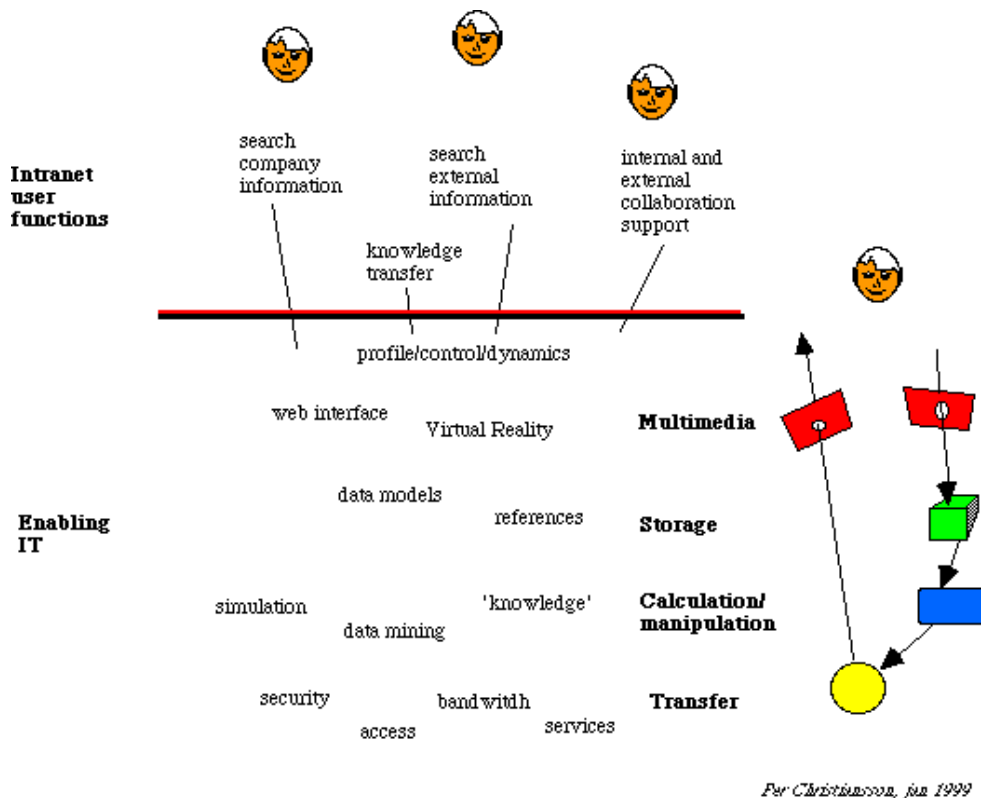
Intranet user functions

search company information

search external information

internal and external collaboration support

knowledge transfer

profile/control/dynamics

web interface

Virtual Reality

Multimedia

Enabling IT

data models

references

Storage

simulation

'knowledge'

Calculation/ manipulation

data mining

security

bandwidth

Transfer

access

services

Per Christiansson, jan 1999